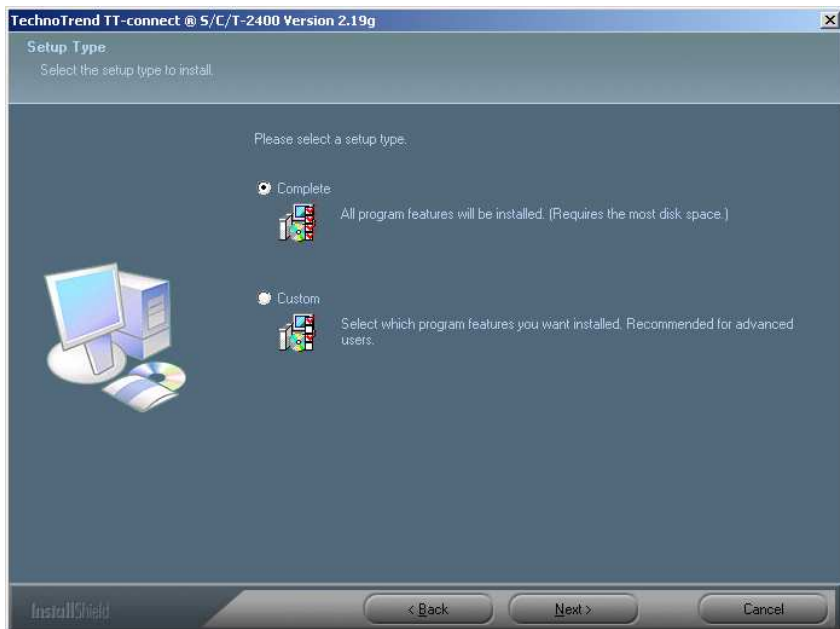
TechnoTrend TT-connect ® S/C/T-2400 Version 2.19g

Setup Type
Select the setup type to install.

Please select a setup type.

Complete
All program features will be installed. (Requires the most disk space.)

Custom
Select which program features you want installed. Recommended for advanced users.

InstallShield

< Back
Next >
Cancel